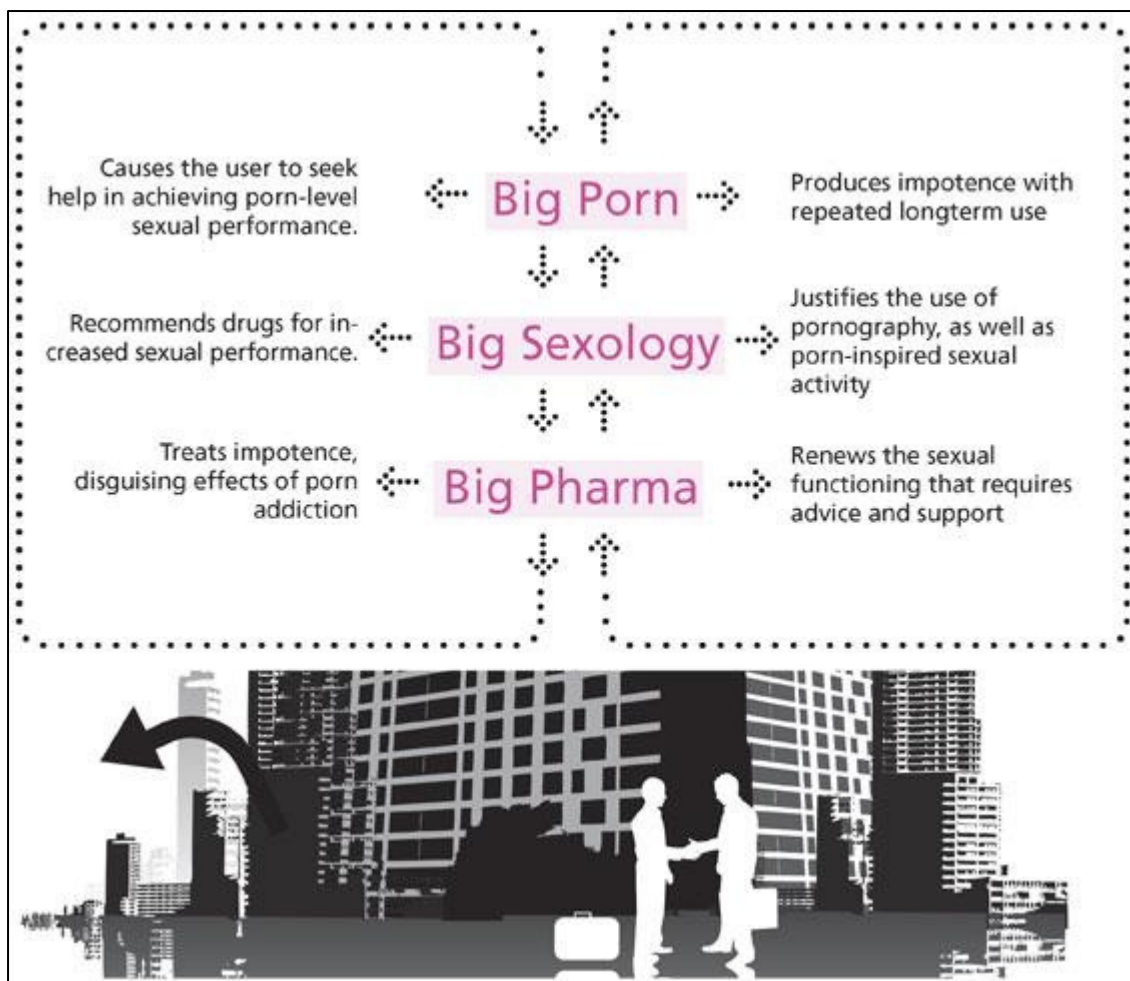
Causes the user to seek help in achieving porn-level sexual performance.

Big Porn

Produces impotence with repeated longterm use

Recommends drugs for increased sexual performance.

Big Sexology

Justifies the use of pornography, as well as porn-inspired sexual activity

Treats impotence, disguising effects of porn addiction

Big Pharma

Renews the sexual functioning that requires advice and support